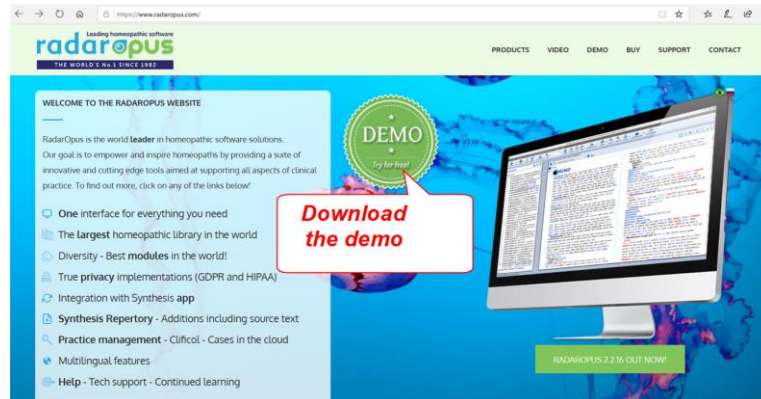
https://www.radaropus.com/

Leading homeopathic software
radaropus
THE WORLD'S No.1 SINCE 1982

PRODUCTS VIDEO DEMO BUY SUPPORT CONTACT

WELCOME TO THE RADAROPUS WEBSITE

RadarOpus is the world leader in homeopathic software solutions. Our goal is to empower and inspire homeopaths by providing a suite of innovative and cutting edge tools aimed at supporting all aspects of clinical practice. To find out more, click on any of the links below!

One interface for everything you need
The largest homeopathic library in the world
Diversity - Best modules in the world!
True privacy implementations (GDPR and HIPAA)
Integration with Synthesis app
Synthesis Repertory - Additions including source text
Practice management - Clificol - Cases in the cloud
Multilingual features
Help - Tech support - Continued learning

DEMO
Try for free!

Download the demo

RADAROPUS 2.2.16 OUT NOW!